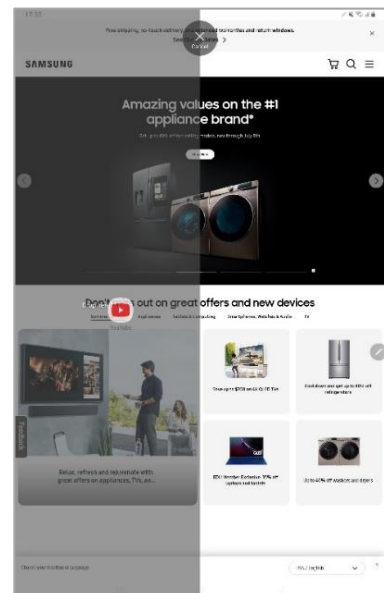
17:33

Free shipping, no-touch delivery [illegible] warranties and return windows.

See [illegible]

Cancel

SAMSUNG

Amazing values on the #1 appliance brand*

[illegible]

Don't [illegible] out on great offers and new devices

Summer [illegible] Appliances Tablets & Computing Smartphones, Watches & Audio TV

YouTube

Relax, refresh and rejuvenate with great offers on appliances, TVs, an...

Save up to $700 on 4K Q-OLED TVs

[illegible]

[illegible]

Up to 40% off washers and dryers

Feedback

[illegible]

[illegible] English